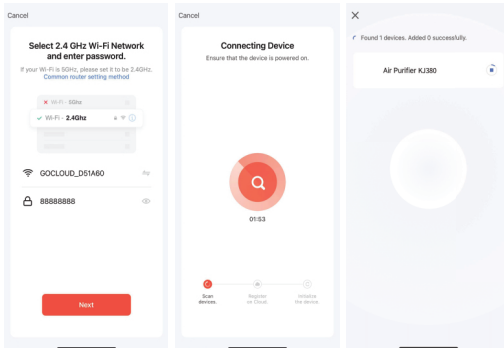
Cancel

Select 2.4 GHz Wi-Fi Network and enter password.

If your Wi-Fi is 5GHz, please set it to be 2.4GHz. Common router setting method

Wi-Fi - 5Ghz

Wi-Fi - 2.4Ghz

GOCLOUD_D51A60

88888888

Next

Cancel

Connecting Device

Ensure that the device is powered on.

01:53

Scan devices.

Register on Cloud.

Initialize the device.

Found 1 devices. Added 0 successfully.

Air Purifier KJ380